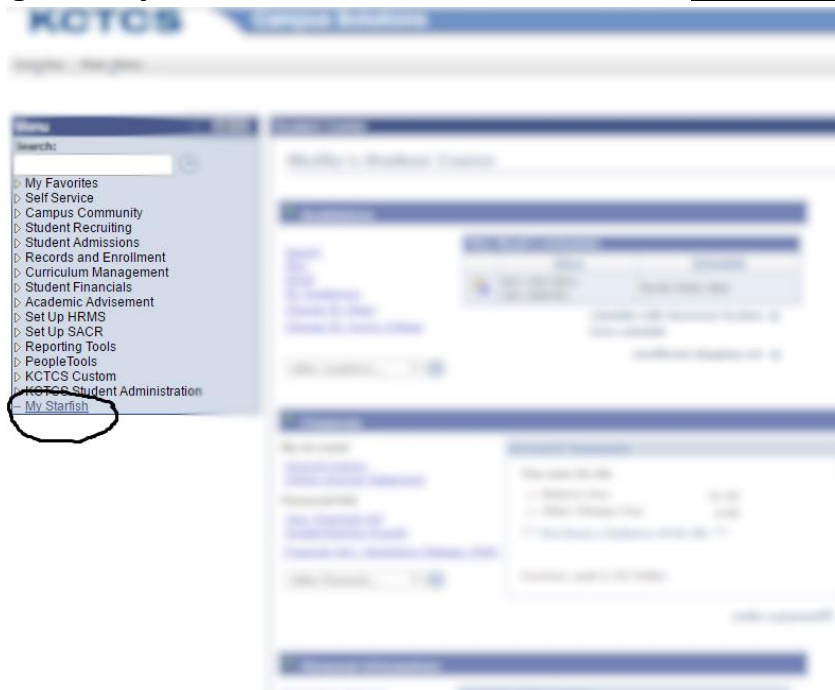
KCTCS Campus Solutions

Menu
Search:
My Favorites
Self Service
Campus Community
Student Recruiting
Student Admissions
Records and Enrollment
Curriculum Management
Student Financials
Academic Advisement
Set Up HRMS
Set Up SACR
Reporting Tools
PeopleTools
KCTCS Custom
KCTCS Student Administration
– My Starfish